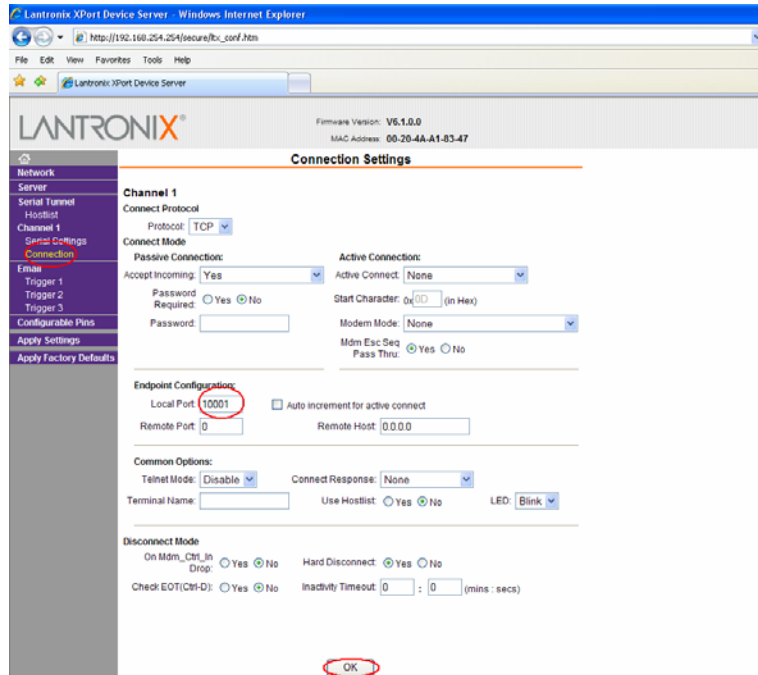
Lantronix XPort Device Server - Windows Internet Explorer

http://192.168.254.254/secure/ltx_conf.htm

File Edit View Favorites Tools Help

Lantronix XPort Device Server

LANTRONIX®

Firmware Version: V6.1.0.0
MAC Address: 00-20-4A-A1-83-47

Network
Server
Serial Tunnel
Hostlist
Channel 1
Serial Settings
Connection
Email
Trigger 1
Trigger 2
Trigger 3
Configurable Pins
Apply Settings
Apply Factory Defaults

Connection Settings

Channel 1
Connect Protocol
Protocol: TCP
Connect Mode
Passive Connection:
Accept Incoming: Yes
Password Required: Yes No
Password:
Active Connection:
Active Connect: None
Start Character: 0x 0D (in Hex)
Modem Mode: None
Mdm Esc Seq Pass Thru: Yes No

Endpoint Configuration:
Local Port: 10001
Auto increment for active connect
Remote Port: 0
Remote Host: 0.0.0.0

Common Options:
Telnet Mode: Disable
Connect Response: None
Terminal Name:
Use Hostlist: Yes No
LED: Blink

Disconnect Mode
On Mdm_Ctrl_In Drop: Yes No
Hard Disconnect: Yes No
Check EOT(Ctrl-D): Yes No
Inactivity Timeout: 0 : 0 (mins : secs)

OK